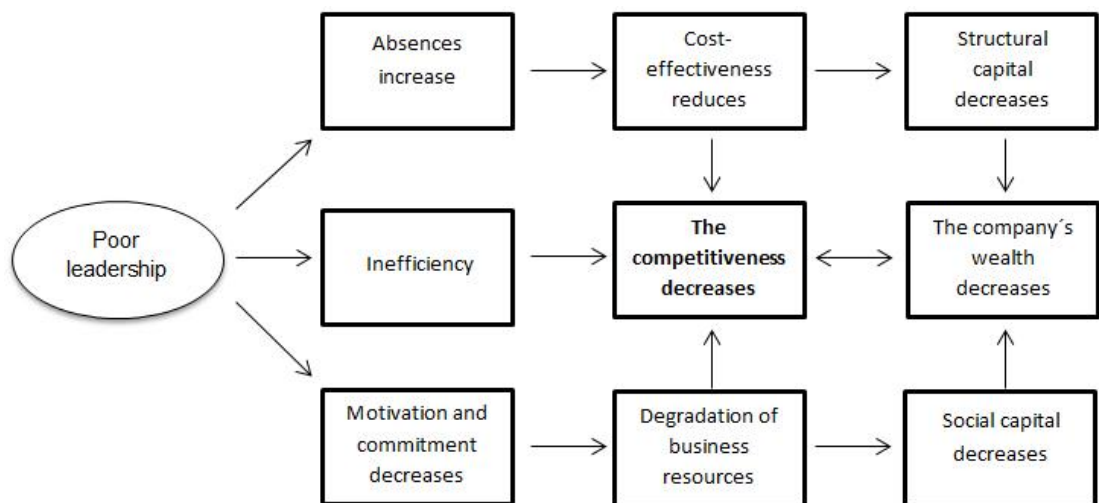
Poor leadership

Absences increase

Cost-effectiveness reduces

Structural capital decreases

Inefficiency

**The competitiveness decreases**

The company´s wealth decreases

Motivation and commitment decreases

Degradation of business resources

Social capital decreases